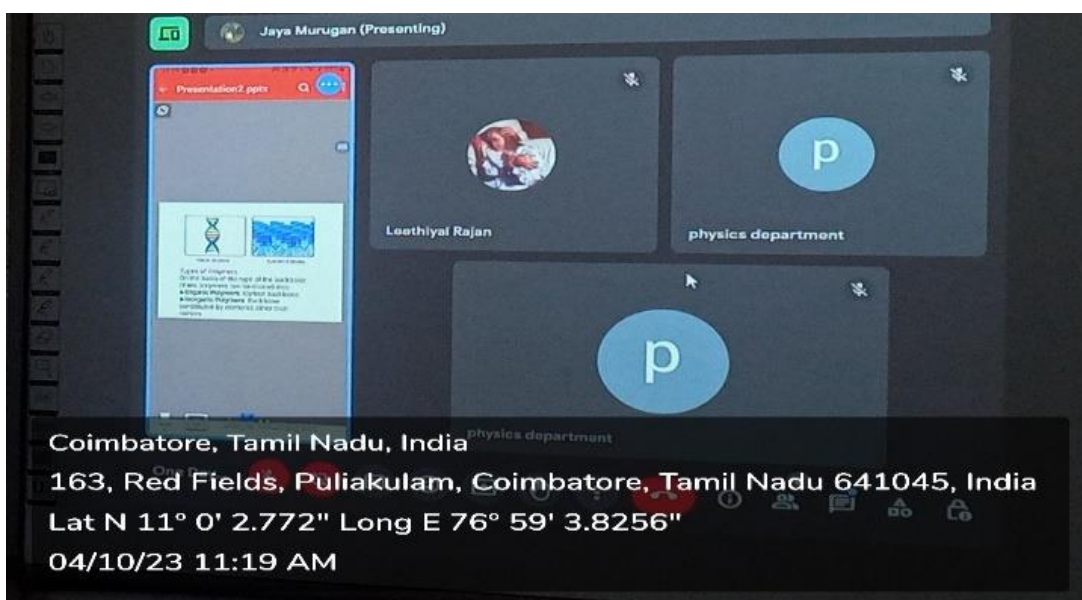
Jaya Murugan (Presenting)

Presentation2.pptx

Types of Polymers
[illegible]
Organic Polymers: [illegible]
Inorganic Polymers: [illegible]

Leethiyal Rajan

physics department

p

p

physics department

Coimbatore, Tamil Nadu, India
163, Red Fields, Puliakulam, Coimbatore, Tamil Nadu 641045, India
Lat N 11° 0' 2.772" Long E 76° 59' 3.8256"
04/10/23 11:19 AM